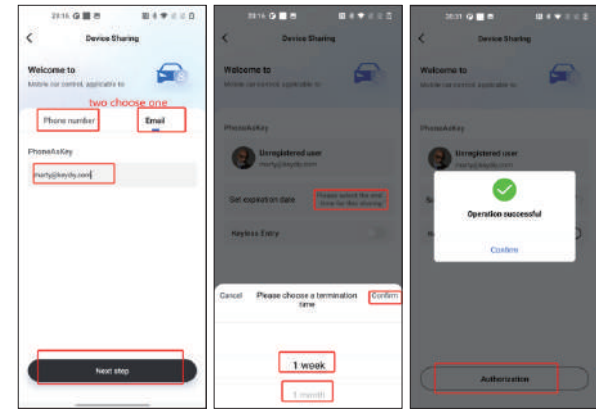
23:16

Device Sharing

Welcome to

Mobile car control, applicable to

two choose one

Phone number

Email

PhoneAsKey

Harly@keyiby.com

Next step

23:16

Device Sharing

Welcome to

Mobile car control, applicable to

PhoneAsKey

Unregistered user

Harly@keyiby.com

Set expiration date

Please select the end time for the sharing

Keyless Entry

Cancel

Please choose a termination time

Confirm

1 week

1 month

23:21

Device Sharing

Welcome to

Mobile car control, applicable to

PhoneAsKey

Unregistered user

Harly@keyiby.com

Operation successful

Confirm

Authorization